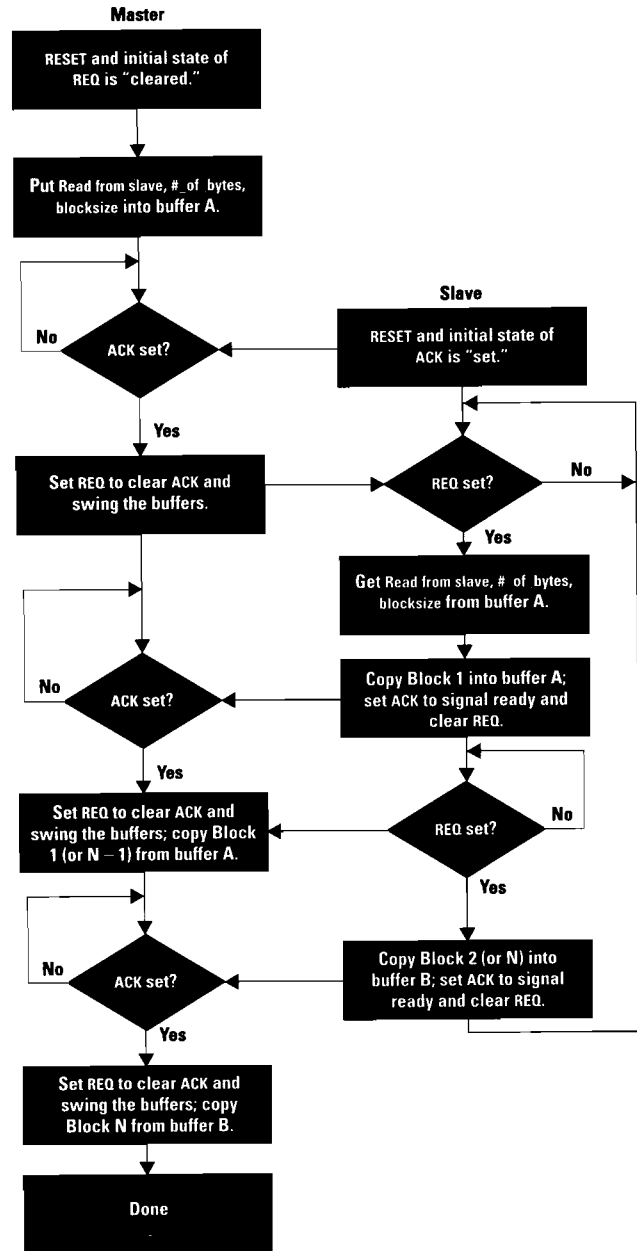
Master

RESET and initial state of REQ is "cleared."

Put Read from slave, #_of bytes, blocksize into buffer A.

No

ACK set?

Yes

Slave

RESET and initial state of ACK is "set."

Set REQ to clear ACK and swing the buffers.

REQ set?

No

Yes

Get Read from slave, # of bytes, blocksize from buffer A.

No

ACK set?

Copy Block 1 into buffer A; set ACK to signal ready and clear REQ.

Yes

Set REQ to clear ACK and swing the buffers; copy Block 1 (or N – 1) from buffer A.

REQ set?

No

Yes

No

ACK set?

Copy Block 2 (or N) into buffer B; set ACK to signal ready and clear REQ.

Yes

Set REQ to clear ACK and swing the buffers; copy Block N from buffer B.

Done